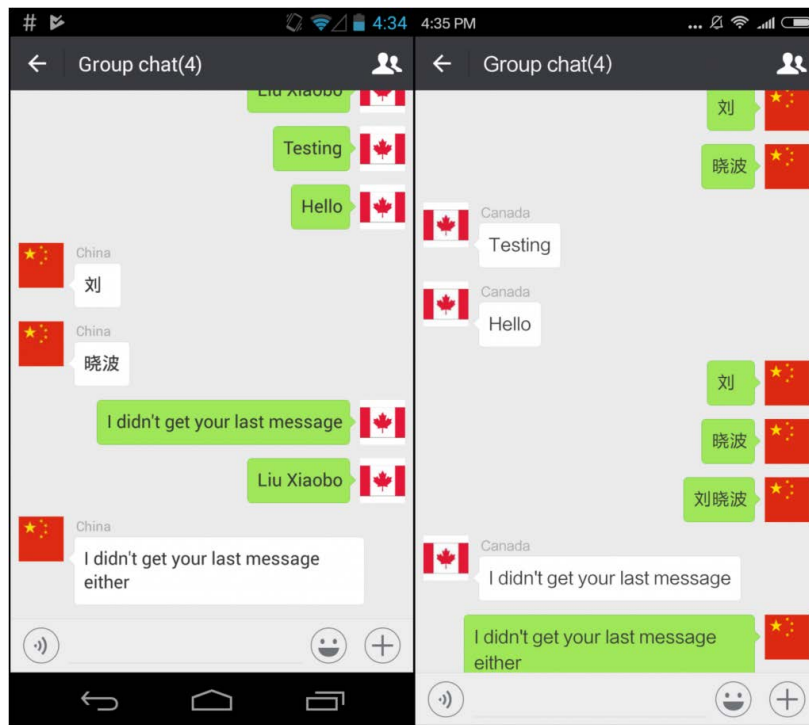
# 4:34

Group chat(4)

Liu Xiaobo

Testing

Hello

China
刘

China
晓波

I didn't get your last message

Liu Xiaobo

China
I didn't get your last message either

4:35 PM

Group chat(4)

刘

晓波

Canada
Testing

Canada
Hello

刘

晓波

刘晓波

Canada
I didn't get your last message

I didn't get your last message either